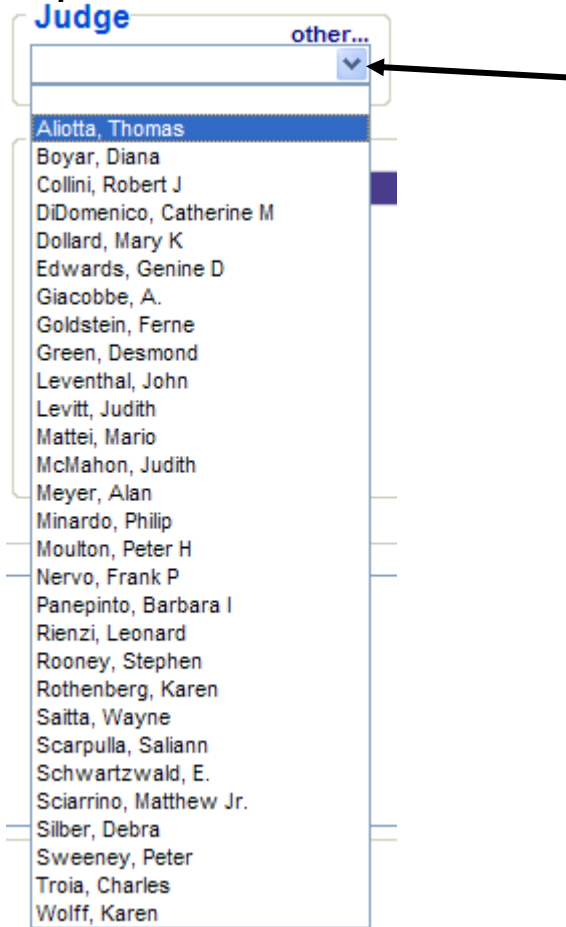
Judge
other...

Aliotta, Thomas
Boyar, Diana
Collini, Robert J
DiDomenico, Catherine M
Dollard, Mary K
Edwards, Genine D
Giacobbe, A.
Goldstein, Ferne
Green, Desmond
Leventhal, John
Levitt, Judith
Mattei, Mario
McMahon, Judith
Meyer, Alan
Minardo, Philip
Moulton, Peter H
Nervo, Frank P
Panepinto, Barbara I
Rienzi, Leonard
Rooney, Stephen
Rothenberg, Karen
Saitta, Wayne
Scarpulla, Saliann
Schwartzwald, E.
Sciarrino, Matthew Jr.
Silber, Debra
Sweeney, Peter
Troia, Charles
Wolff, Karen